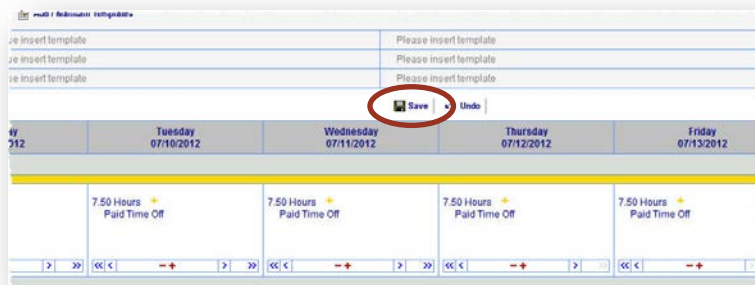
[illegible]

e insert template | Please insert template
e insert template | Please insert template
e insert template | Please insert template

Save | Undo

| y 012 | Tuesday 07/10/2012 | Wednesday 07/11/2012 | Thursday 07/12/2012 | Friday 07/13/2012 |
|---|---|---|---|---|
| | 7.50 Hours Paid Time Off | 7.50 Hours Paid Time Off | 7.50 Hours Paid Time Off | 7.50 Hours Paid Time Off |
| > >> | << < − + > >> | << < − + > >> | << < − + > | << < − + |